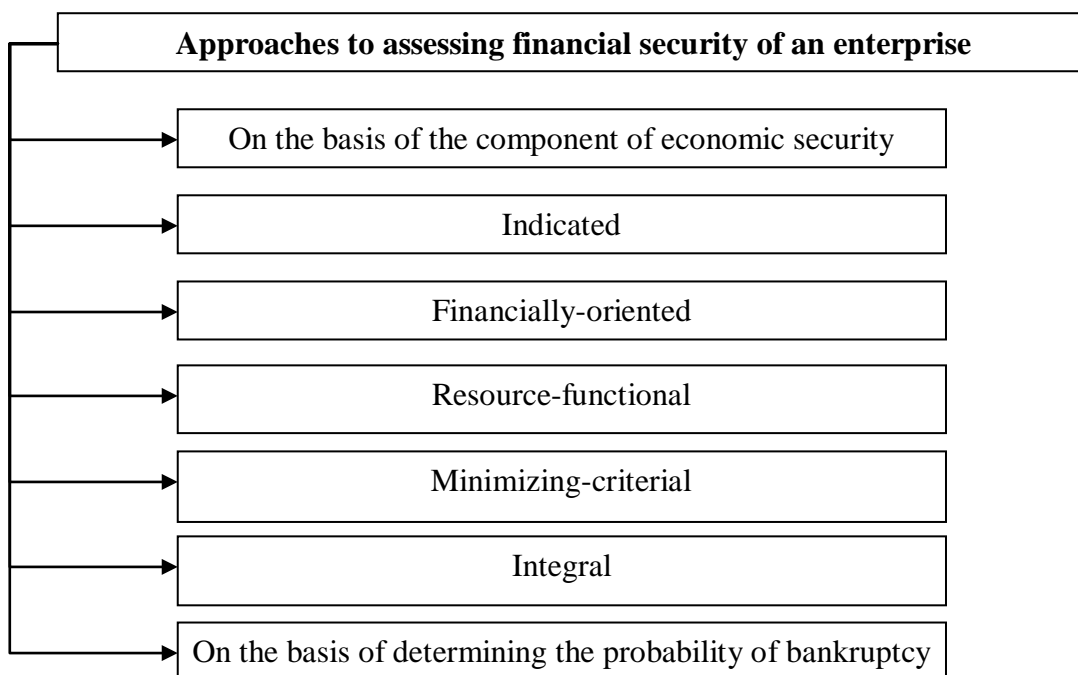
Approaches to assessing financial security of an enterprise

On the basis of the component of economic security

Indicated

Financially-oriented

Resource-functional

Minimizing-criterial

Integral

On the basis of determining the probability of bankruptcy